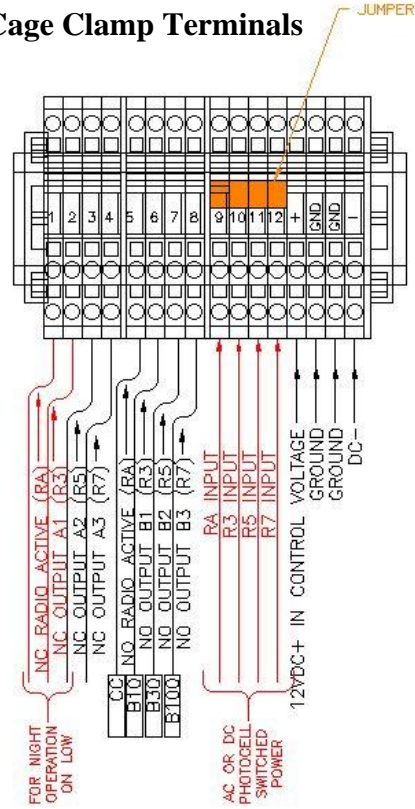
Cage Clamp Terminals

JUMPER

1 2 3 4 5 6 7 8 9 10 11 12 + GND GND −

NC RADIO ACTIVE (RA)
NC OUTPUT A1 (R3)
NC OUTPUT A2 (R5)
NC OUTPUT A3 (R7)
NO RADIO ACTIVE (RA)
NO OUTPUT B1 (R3)
NO OUTPUT B2 (R5)
NO OUTPUT B3 (R7)
RA INPUT
R3 INPUT
R5 INPUT
R7 INPUT
12VDC+ IN CONTROL VOLTAGE
GROUND
GROUND
DC−

FOR NIGHT OPERATION ON LOW

CC
B10
B30
B100

AC OR DC PHOTOCELL SWITCHED POWER